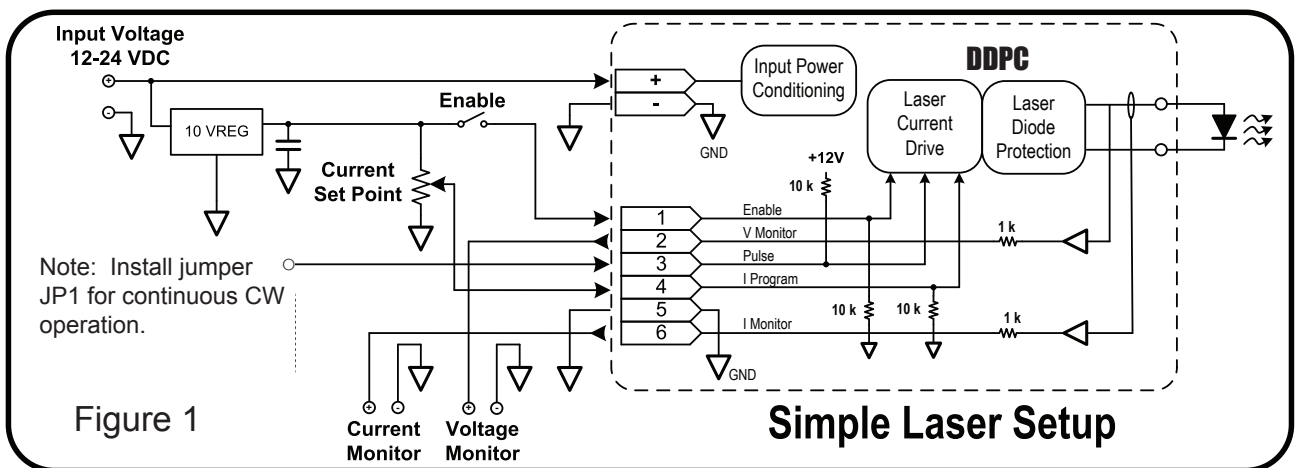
Input Voltage
12-24 VDC

+

-

10 VREG

Enable

Current
Set Point

Note: Install jumper JP1 for continuous CW operation.

DDPC

+

-

Input Power
Conditioning

GND

Laser
Current
Drive

Laser
Diode
Protection

+12V

10 k

1 Enable

2 V Monitor

3 Pulse

4 I Program

5

6 I Monitor

GND

1 k

10 k

10 k

1 k

+ -
Current
Monitor

+ -
Voltage
Monitor

Figure 1

Simple Laser Setup